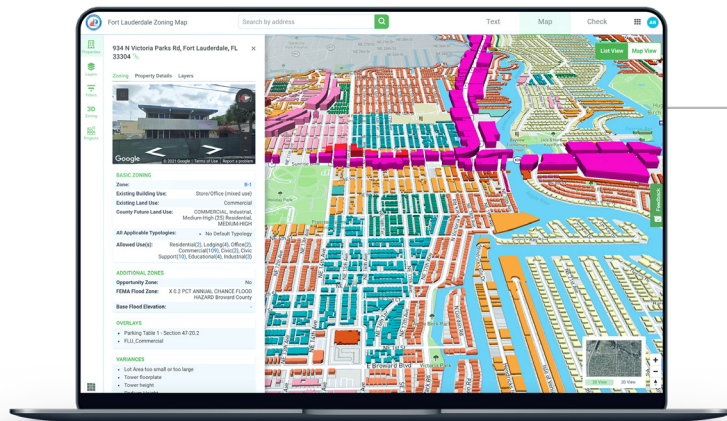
Fort Lauderdale Zoning Map

Search by address

Text

Map

Check

AH

Properties

Layers

Filters

3D Zoning

Projects

934 N Victoria Parks Rd, Fort Lauderdale, FL 33304

Zoning

Property Details

Layers

Google

© 2021 Google | Terms of Use | Report a problem

BASIC ZONING

Zone: B-1

Existing Building Use: Store/Office (mixed use)

Existing Land Use: Commercial

County Future Land Use: COMMERCIAL, Industrial, Medium-High (25) Residential, MEDIUM-HIGH

All Applicable Typologies: • No Default Typology

Allowed Use(s): Residential(2), Lodging(4), Office(2), Commercial(109), Civic(2), Civic Support(10), Educational(4), Industrial(3)

ADDITIONAL ZONES

Opportunity Zone: No

FEMA Flood Zone: X 0.2 PCT ANNUAL CHANCE FLOOD HAZARD Broward County

Base Flood Elevation: -

OVERLAYS

• Parking Table 1 - Section 47-20.2

• FLU_Commercial

VARIANCES

• Lot Area too small or too large

• Tower floorplate

• Tower height

List View

Map View

Feedback

E Broward Blvd

2D View

3D View